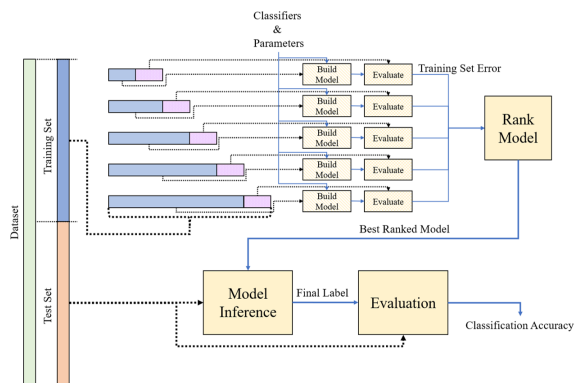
Classifiers
&
Parameters

Dataset

Training Set

Test Set

Build Model
Evaluate
Training Set Error

Build Model
Evaluate

Build Model
Evaluate

Build Model
Evaluate

Build Model
Evaluate

Rank Model

Best Ranked Model

Model Inference

Final Label

Evaluation

Classification Accuracy